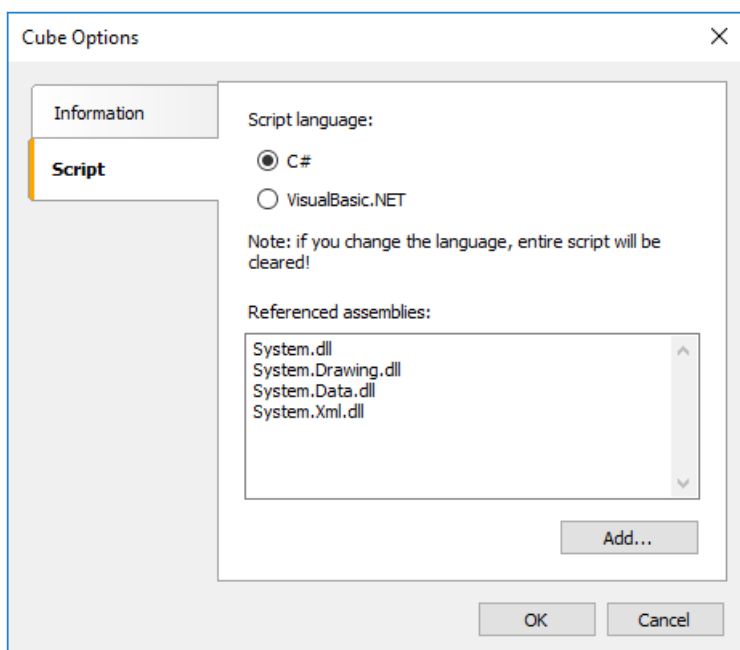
Cube Options

Information

Script

Script language:

C#

VisualBasic.NET

Note: if you change the language, entire script will be cleared!

Referenced assemblies:

System.dll
System.Drawing.dll
System.Data.dll
System.Xml.dll

Add...

OK

Cancel